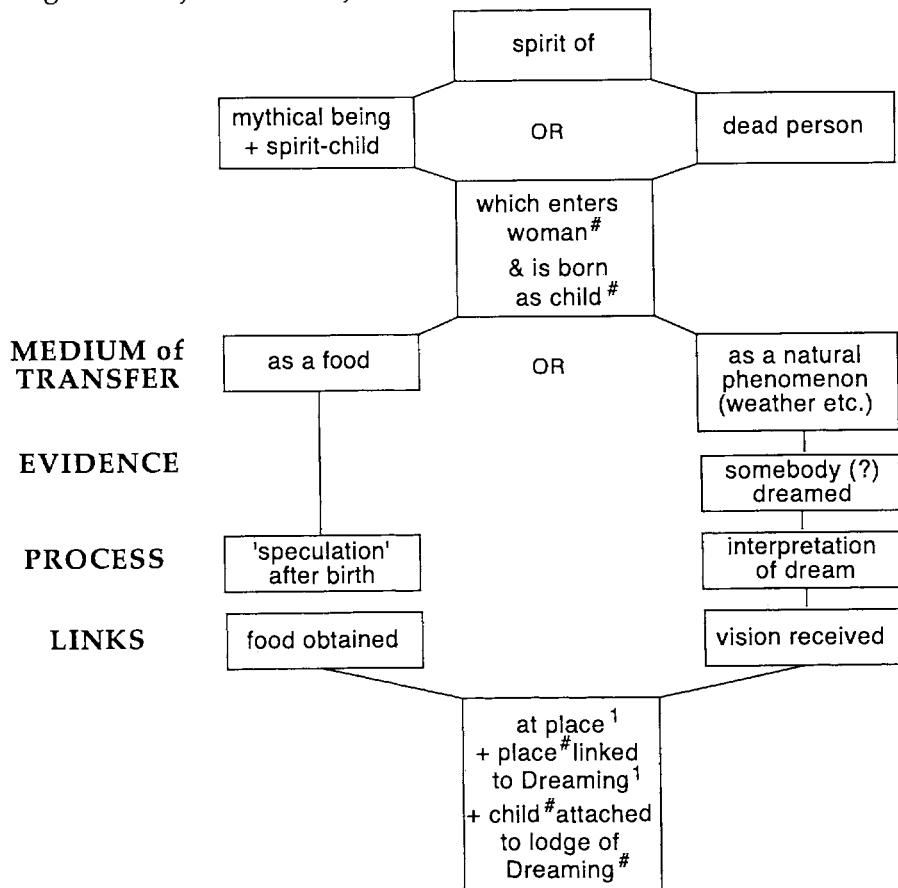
spirit of

mythical being + spirit-child

OR

dead person

which enters woman$^{\#}$ & is born as child$^{\#}$

MEDIUM of TRANSFER

as a food

OR

as a natural phenomenon (weather etc.)

EVIDENCE

somebody (?) dreamed

PROCESS

'speculation' after birth

interpretation of dream

LINKS

food obtained

vision received

at place$^{1}$ + place$^{\#}$linked to Dreaming$^{1}$ + child$^{\#}$attached to lodge of Dreaming$^{\#}$